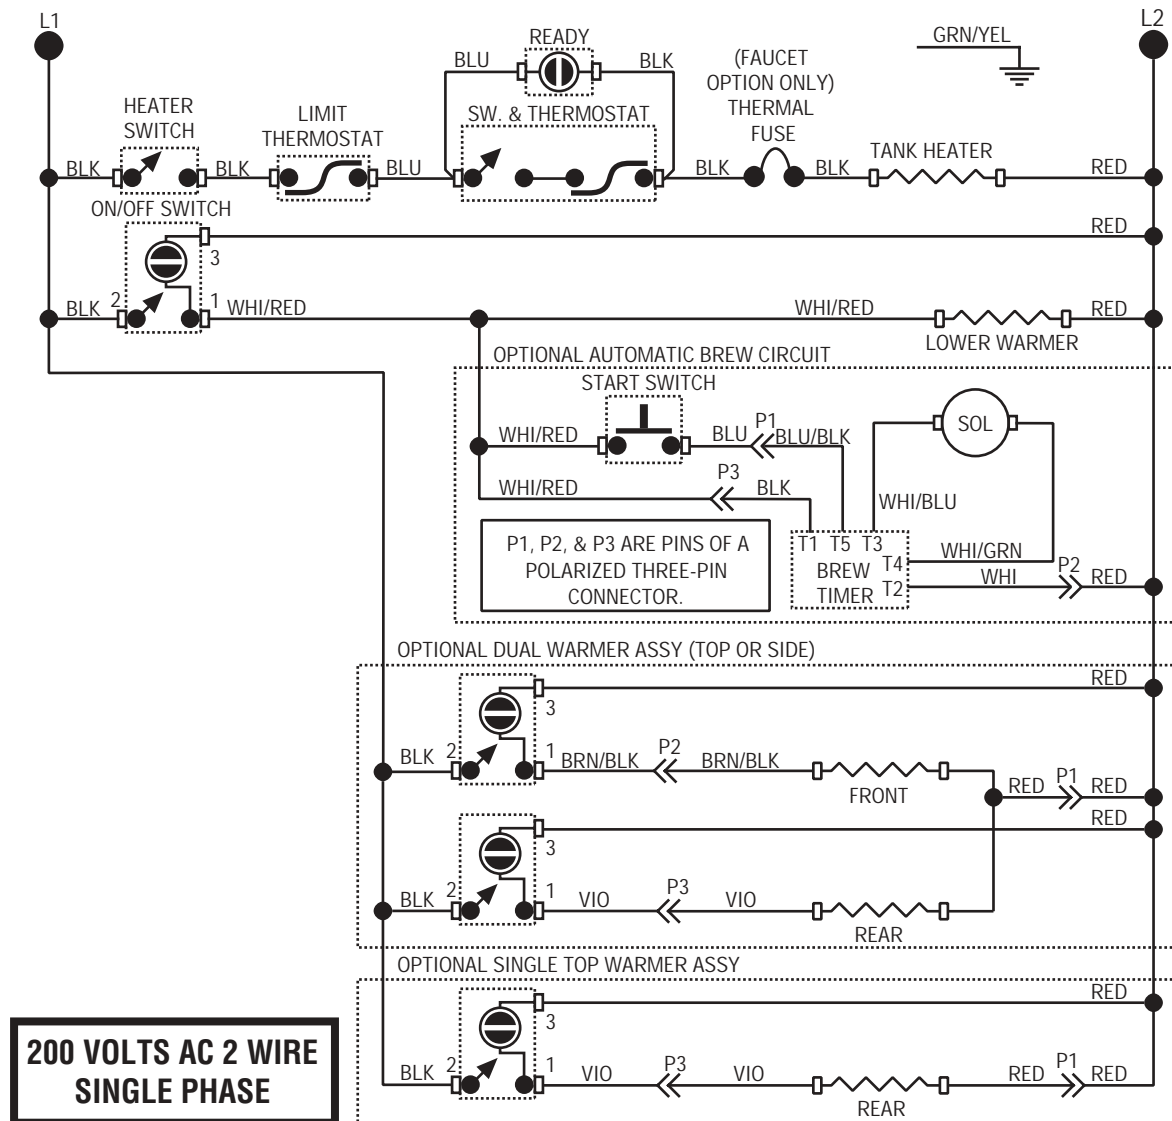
L1

L2

READY

BLU

BLK

(FAUCET OPTION ONLY) THERMAL FUSE

GRN/YEL

HEATER SWITCH

LIMIT THERMOSTAT

SW. & THERMOSTAT

BLK

BLK

BLU

BLK

BLK

TANK HEATER

RED

ON/OFF SWITCH

3

RED

BLK

2

1

WHI/RED

WHI/RED

RED

LOWER WARMER

OPTIONAL AUTOMATIC BREW CIRCUIT

START SWITCH

SOL

WHI/RED

BLU

P1

BLU/BLK

P3

WHI/RED

BLK

WHI/BLU

P1, P2, & P3 ARE PINS OF A POLARIZED THREE-PIN CONNECTOR.

T1 T5 T3

T4

WHI/GRN

BREW TIMER

T2

WHI

P2

RED

OPTIONAL DUAL WARMER ASSY (TOP OR SIDE)

RED

3

BLK

2

1

BRN/BLK

P2

BRN/BLK

RED

P1

RED

FRONT

RED

3

BLK

2

1

VIO

P3

VIO

REAR

OPTIONAL SINGLE TOP WARMER ASSY

RED

3

200 VOLTS AC 2 WIRE SINGLE PHASE

BLK

2

1

VIO

P3

VIO

RED

P1

RED

REAR